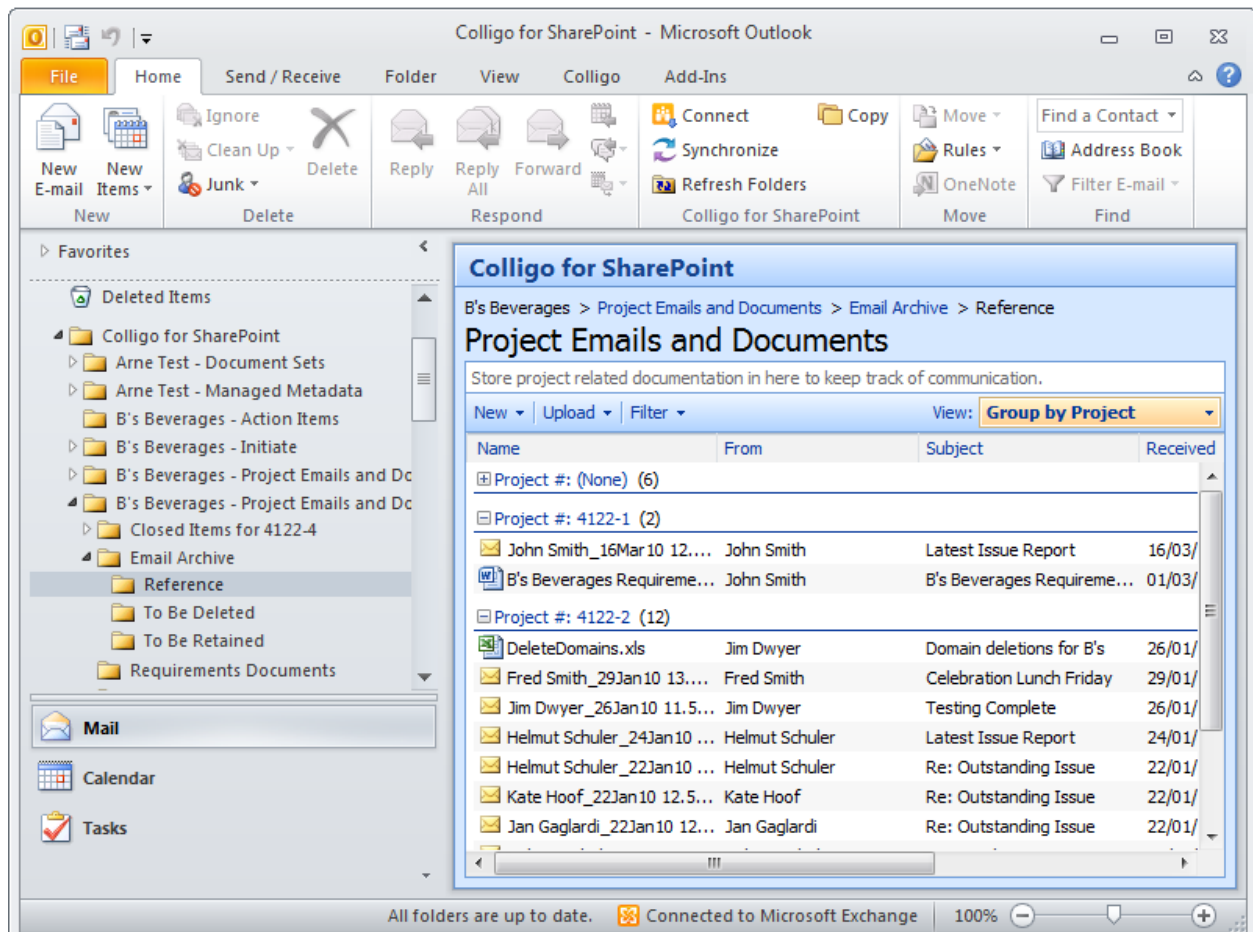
Colligo for SharePoint - Microsoft Outlook

File | Home | Send / Receive | Folder | View | Colligo | Add-Ins

New E-mail | New Items
New

Ignore
Clean Up
Junk
Delete
Delete

Reply | Reply All | Forward
Respond

Connect
Synchronize
Refresh Folders
Copy
Colligo for SharePoint

Move
Rules
OneNote
Move

Find a Contact
Address Book
Filter E-mail
Find

Favorites

Deleted Items
Colligo for SharePoint
Arne Test - Document Sets
Arne Test - Managed Metadata
B's Beverages - Action Items
B's Beverages - Initiate
B's Beverages - Project Emails and Do
B's Beverages - Project Emails and Do
Closed Items for 4122-4
Email Archive
Reference
To Be Deleted
To Be Retained
Requirements Documents

Mail
Calendar
Tasks

Colligo for SharePoint

B's Beverages > Project Emails and Documents > Email Archive > Reference

Project Emails and Documents

Store project related documentation in here to keep track of communication.

New | Upload | Filter | View: Group by Project

| Name | From | Subject | Received |
|---|---|---|---|
| Project #: (None) (6) | | | |
| Project #: 4122-1 (2) | | | |
| John Smith_16Mar10 12.... | John Smith | Latest Issue Report | 16/03/ |
| B's Beverages Requireme... | John Smith | B's Beverages Requireme... | 01/03/ |
| Project #: 4122-2 (12) | | | |
| DeleteDomains.xls | Jim Dwyer | Domain deletions for B's | 26/01/ |
| Fred Smith_29Jan10 13.... | Fred Smith | Celebration Lunch Friday | 29/01/ |
| Jim Dwyer_26Jan10 11.5... | Jim Dwyer | Testing Complete | 26/01/ |
| Helmut Schuler_24Jan10 ... | Helmut Schuler | Latest Issue Report | 24/01/ |
| Helmut Schuler_22Jan10 ... | Helmut Schuler | Re: Outstanding Issue | 22/01/ |
| Kate Hoof_22Jan10 12.5... | Kate Hoof | Re: Outstanding Issue | 22/01/ |
| Jan Gaglardi_22Jan10 12... | Jan Gaglardi | Re: Outstanding Issue | 22/01/ |

All folders are up to date. | Connected to Microsoft Exchange | 100%